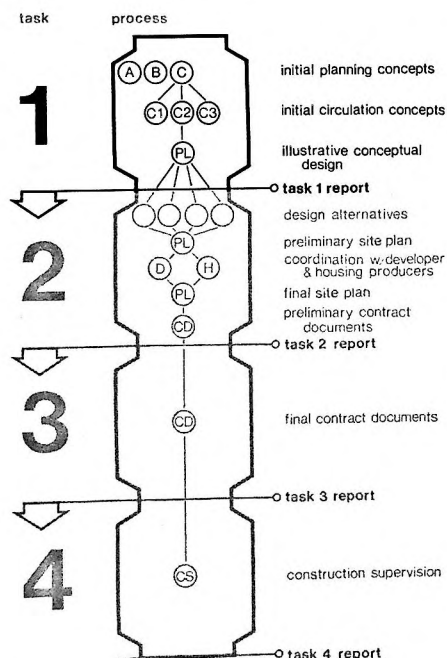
task

process

1

A B C

C1 C2 C3

PL

initial planning concepts

initial circulation concepts

illustrative conceptual design

task 1 report

2

PL

D H

PL

CD

design alternatives

preliminary site plan

coordination w/developer & housing producers

final site plan

preliminary contract documents

task 2 report

3

CD

final contract documents

task 3 report

4

CS

construction supervision

task 4 report